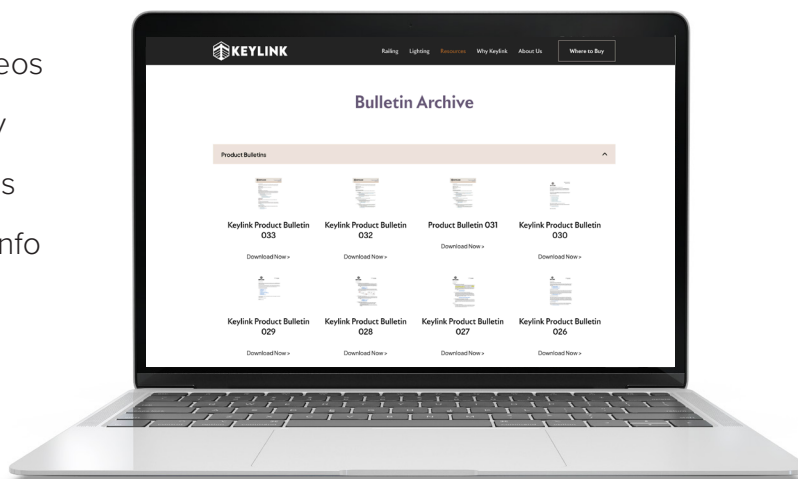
eos
y
s
nfo

KEYLINK
Railing Lighting Resources Why Keylink About Us Where to Buy

Bulletin Archive

Product Bulletins ^

Keylink Product Bulletin 033
Download Now >

Keylink Product Bulletin 032
Download Now >

Product Bulletin 031
Download Now >

Keylink Product Bulletin 030
Download Now >

Keylink Product Bulletin 029
Download Now >

Keylink Product Bulletin 028
Download Now >

Keylink Product Bulletin 027
Download Now >

Keylink Product Bulletin 026
Download Now >